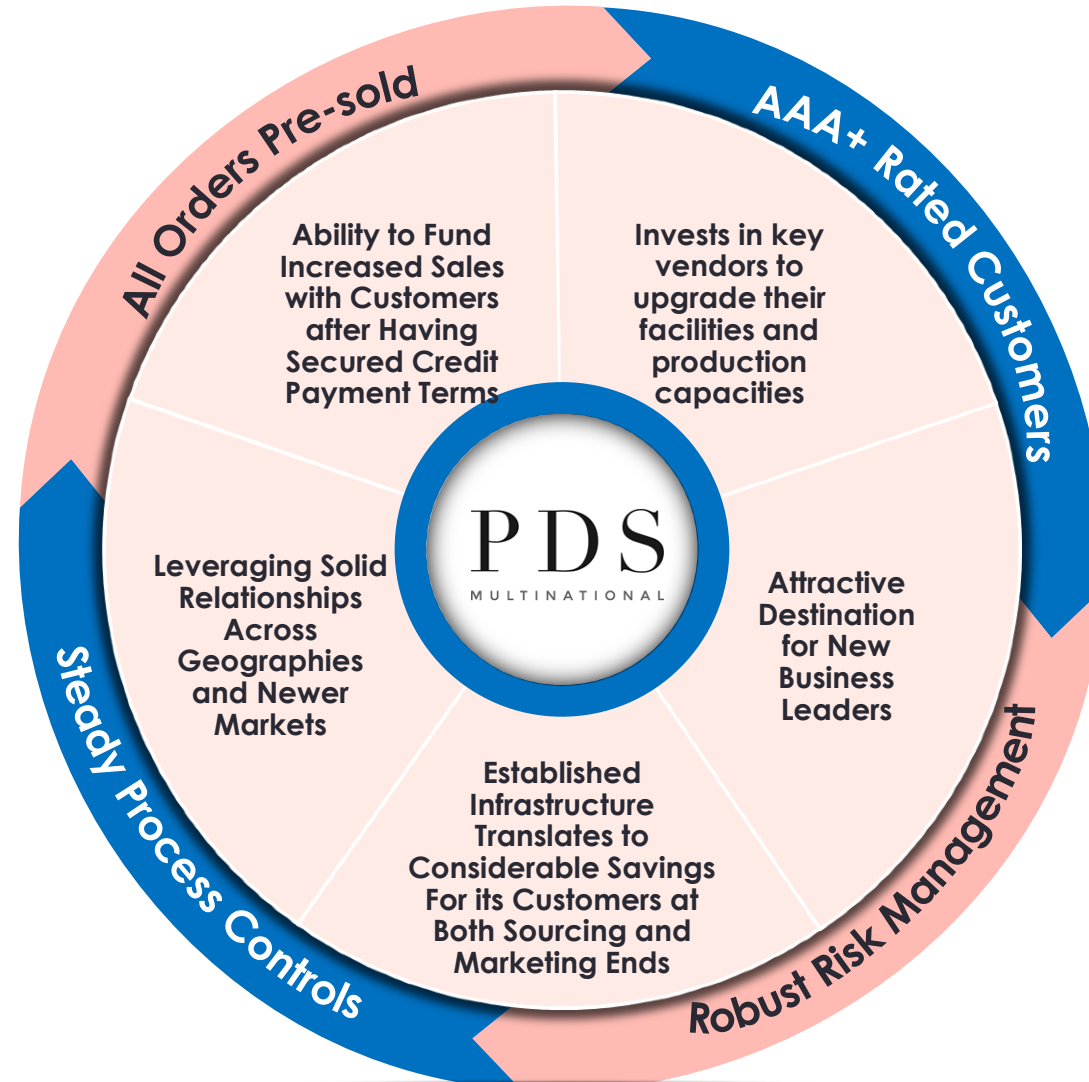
All Orders Pre-sold

AAA+ Rated Customers

Robust Risk Management

Steady Process Controls

Ability to Fund Increased Sales with Customers after Having Secured Credit Payment Terms

Invests in key vendors to upgrade their facilities and production capacities

Attractive Destination for New Business Leaders

Established Infrastructure Translates to Considerable Savings For its Customers at Both Sourcing and Marketing Ends

Leveraging Solid Relationships Across Geographies and Newer Markets

PDS
MULTINATIONAL